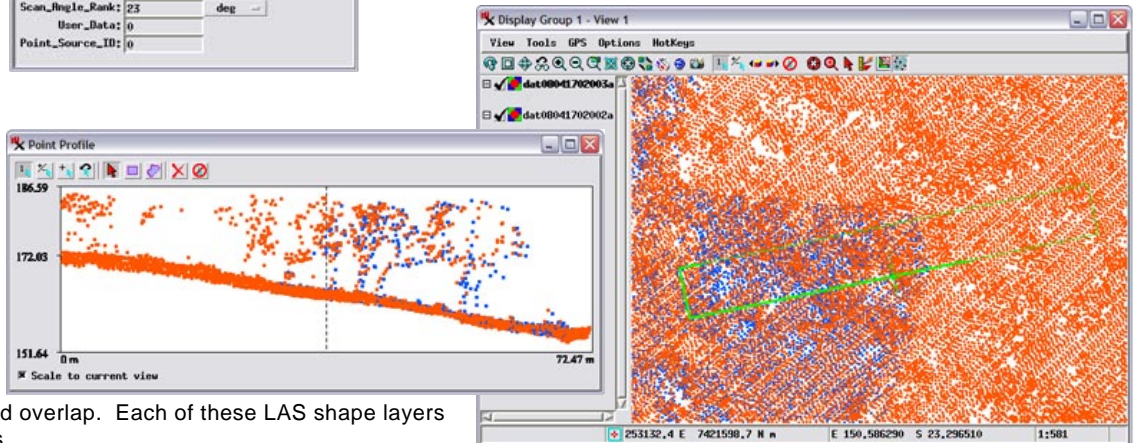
Scan_Angle_Rank: 23 deg
User_Data: 0
Point_Source_ID: 0

Point Profile
186.59
172.03
151.64
0 m
72.47 m
Scale to current view

Display Group 1 - View 1
View Tools GPS Options HotKeys
dat08041702003a
dat08041702002a
253132.4 E 7421598.7 N m
E 150,586290 S 23,296510
1:581

d overlap. Each of these LAS shape layers
s